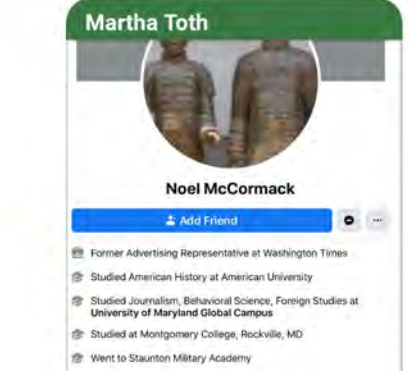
Martha Toth

Noel McCormack

Add Friend

...

Former Advertising Representative at Washington Times

Studied American History at American University

Studied Journalism, Behavioral Science, Foreign Studies at University of Maryland Global Campus

Studied at Montgomery College, Rockville, MD

Went to Staunton Military Academy